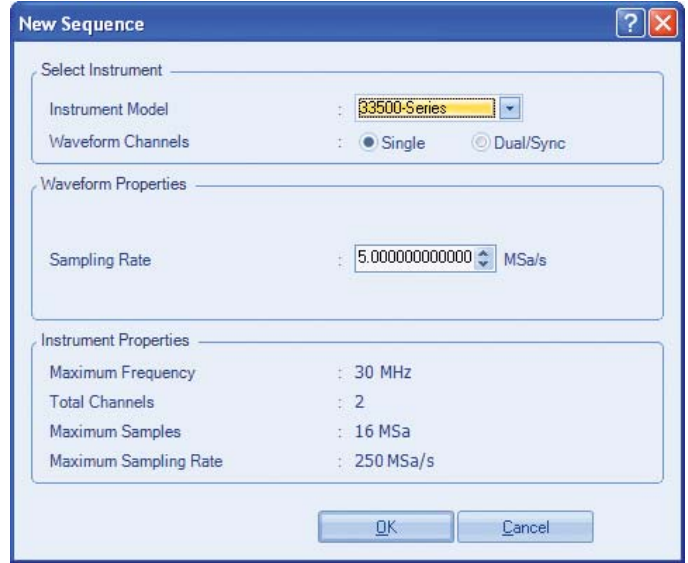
New Sequence

Select Instrument

Instrument Model : 33500-Series

Waveform Channels : Single Dual/Sync

Waveform Properties

Sampling Rate : 5.000000000000 MSa/s

Instrument Properties

Maximum Frequency : 30 MHz

Total Channels : 2

Maximum Samples : 16 MSa

Maximum Sampling Rate : 250 MSa/s

OK Cancel